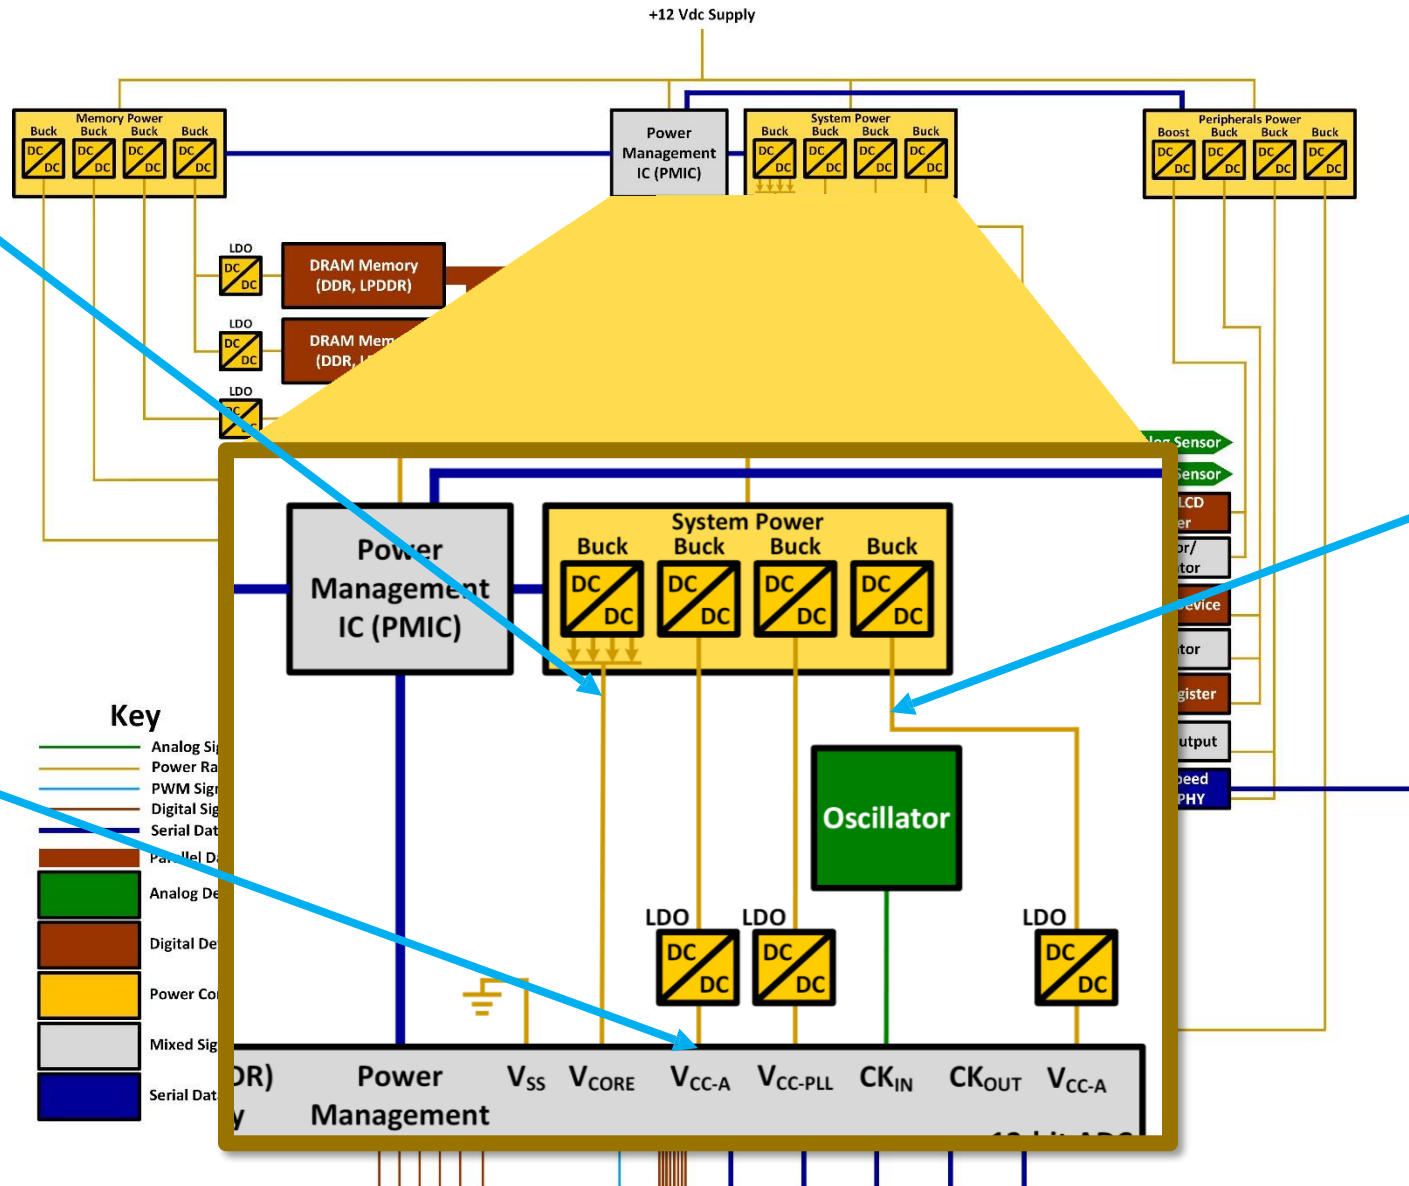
+12 Vdc Supply

Memory Power
Buck Buck Buck Buck
DC DC DC DC DC DC DC DC

Power Management IC (PMIC)

System Power
Buck Buck Buck Buck
DC DC DC DC DC DC DC DC

Peripherals Power
Boost Buck Buck Buck
DC DC DC DC DC DC DC DC

LDO
DC DC
DRAM Memory (DDR, LPDDR)

LDO
DC DC
DRAM Mem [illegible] (DDR, L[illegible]

LDO
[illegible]

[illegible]og Sensor
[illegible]ensor
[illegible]LCD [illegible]er
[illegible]or/ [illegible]tor
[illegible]evice
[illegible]tor
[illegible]gister
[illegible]utput
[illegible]peed PHY

Key
Analog Si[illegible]
Power Ra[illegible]
PWM Sign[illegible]
Digital Sig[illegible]
Serial Dat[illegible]
Parallel D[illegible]
Analog De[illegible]
Digital De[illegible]
Power Co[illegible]
Mixed Sig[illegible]
Serial Dat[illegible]

Power Management IC (PMIC)

System Power
Buck Buck Buck Buck
DC DC DC DC DC DC DC DC

Oscillator

LDO LDO LDO
DC DC DC DC DC DC

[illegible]DR) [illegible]y
Power Management
$V_{SS}$ $V_{CORE}$ $V_{CC-A}$ $V_{CC-PLL}$ $CK_{IN}$ $CK_{OUT}$ $V_{CC-A}$
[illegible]